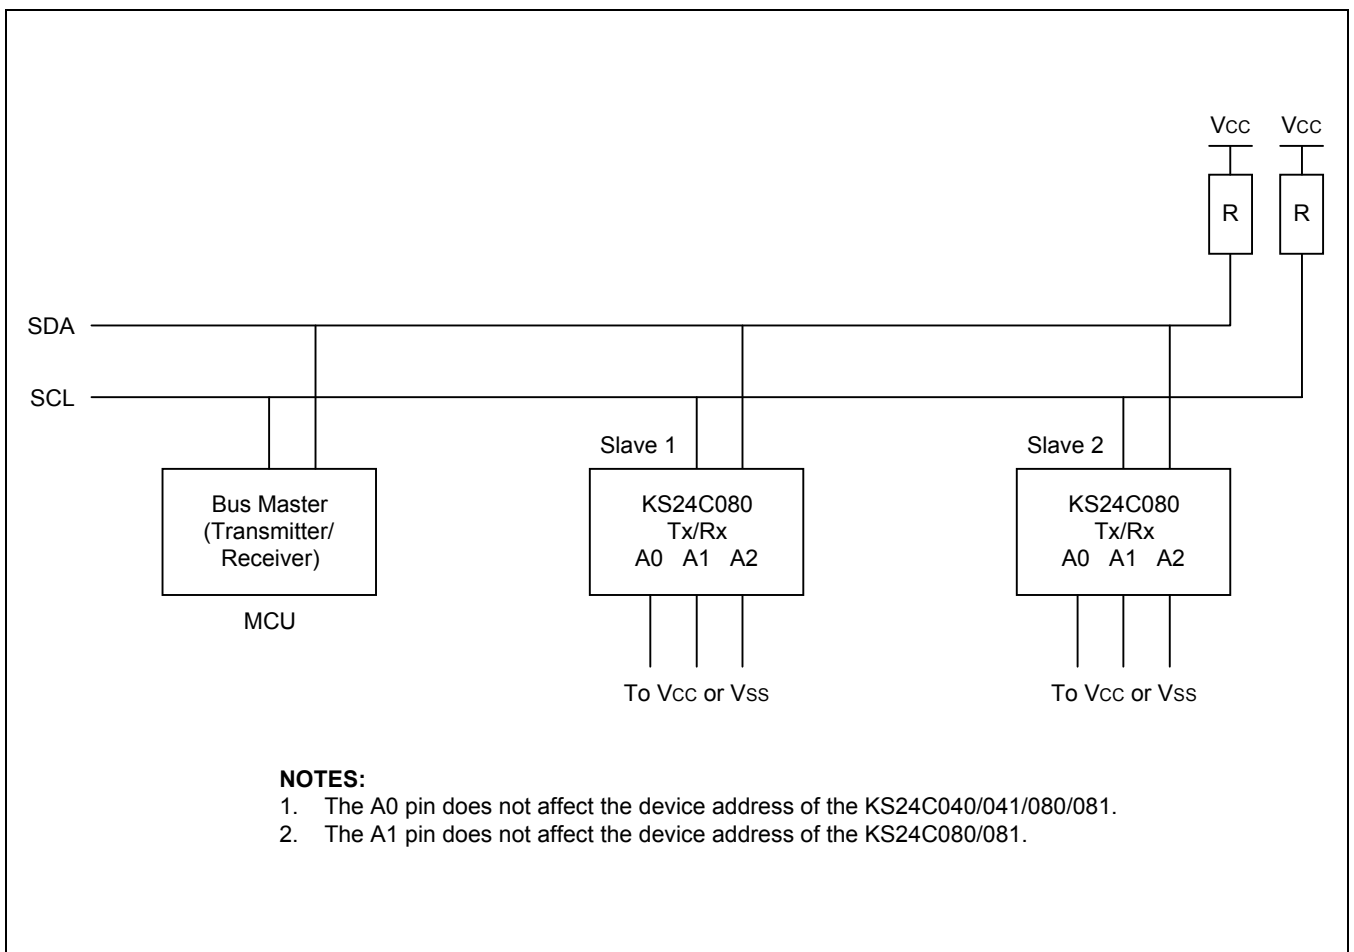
VCC VCC

R R

SDA

SCL

Bus Master (Transmitter/ Receiver)

MCU

Slave 1

KS24C080 Tx/Rx A0 A1 A2

To VCC or VSS

Slave 2

KS24C080 Tx/Rx A0 A1 A2

To VCC or VSS

**NOTES:**
1. The A0 pin does not affect the device address of the KS24C040/041/080/081.
2. The A1 pin does not affect the device address of the KS24C080/081.